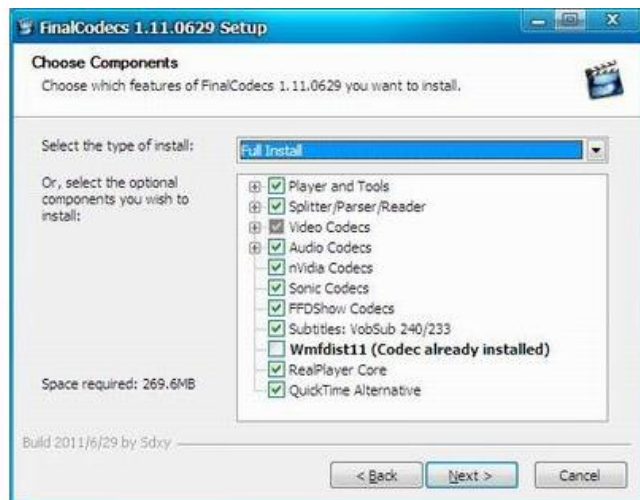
FinalCodecs 1.11.0629 Setup

Choose Components

Choose which features of FinalCodecs 1.11.0629 you want to install.

Select the type of install:

Full Install

Or, select the optional components you wish to install:

Player and Tools
Splitter/Parser/Reader
Video Codecs
Audio Codecs
nVidia Codecs
Sonic Codecs
FFDShow Codecs
Subtitles: VobSub 240/233
Wmfdist11 (Codec already installed)
RealPlayer Core
QuickTime Alternative

Space required: 269.6MB

Build 2011/6/29 by Sdxy

< Back
Next >
Cancel